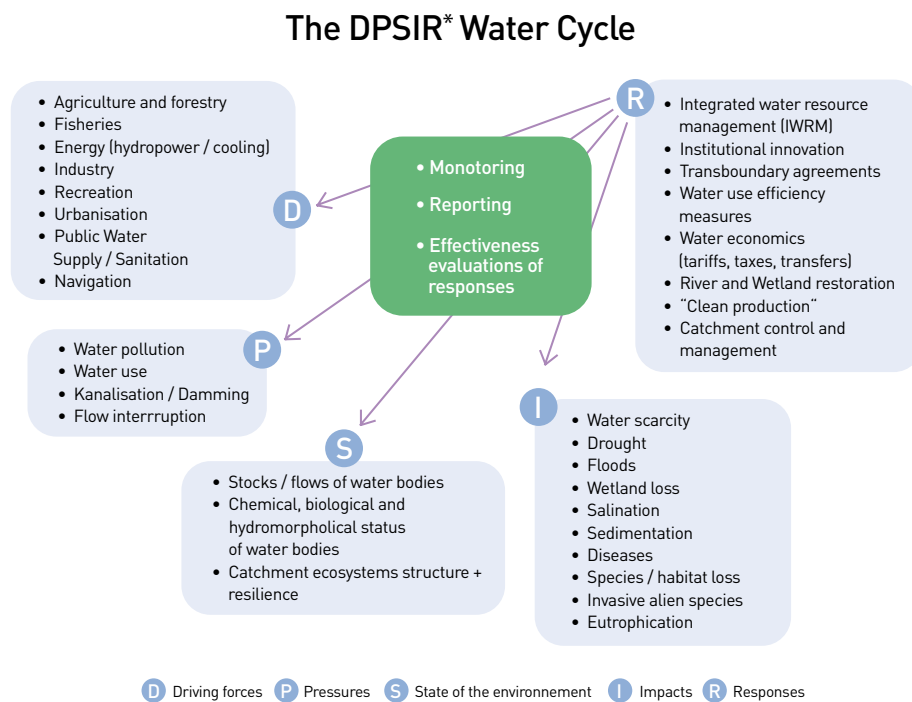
The DPSIR* Water Cycle

- Agriculture and forestry
- Fisheries
- Energy (hydropower / cooling)
- Industry
- Recreation
- Urbanisation
- Public Water Supply / Sanitation
- Navigation

D

R

- Integrated water resource management (IWRM)
- Institutional innovation
- Transboundary agreements
- Water use efficiency measures
- Water economics (tariffs, taxes, transfers)
- River and Wetland restoration
- "Clean production"
- Catchment control and management

- Monotoring
- Reporting
- Effectiveness evaluations of responses

P

- Water pollution
- Water use
- Kanalisation / Damming
- Flow interrruption

I

- Water scarcity
- Drought
- Floods
- Wetland loss
- Salination
- Sedimentation
- Diseases
- Species / habitat loss
- Invasive alien species
- Eutrophication

S

- Stocks / flows of water bodies
- Chemical, biological and hydromorphological status of water bodies
- Catchment ecosystems structure + resilience

D Driving forces P Pressures S State of the environnement I Impacts R Responses